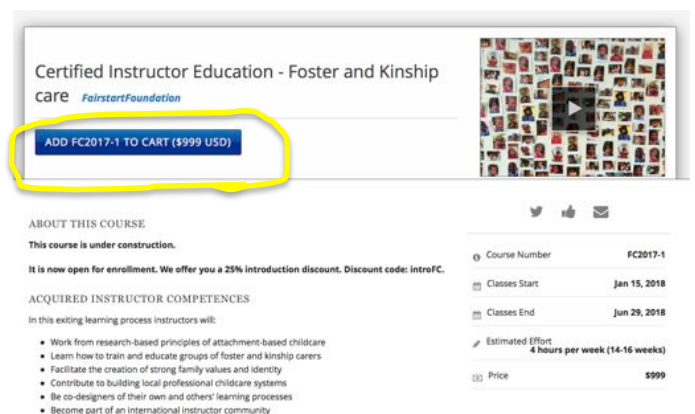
Certified Instructor Education - Foster and Kinship care FairstartFoundation

ADD FC2017-1 TO CART ($999 USD)

ABOUT THIS COURSE

This course is under construction.

It is now open for enrollment. We offer you a 25% introduction discount. Discount code: introFC.

ACQUIRED INSTRUCTOR COMPETENCES

In this exiting learning process instructors will:

- Work from research-based principles of attachment-based childcare
- Learn how to train and educate groups of foster and kinship carers
- Facilitate the creation of strong family values and identity
- Contribute to building local professional childcare systems
- Be co-designers of their own and others' learning processes
- Become part of an international instructor community

| | |
|---|---|
| Course Number | FC2017-1 |
| Classes Start | Jan 15, 2018 |
| Classes End | Jun 29, 2018 |
| Estimated Effort | 4 hours per week (14-16 weeks) |
| Price | $999 |